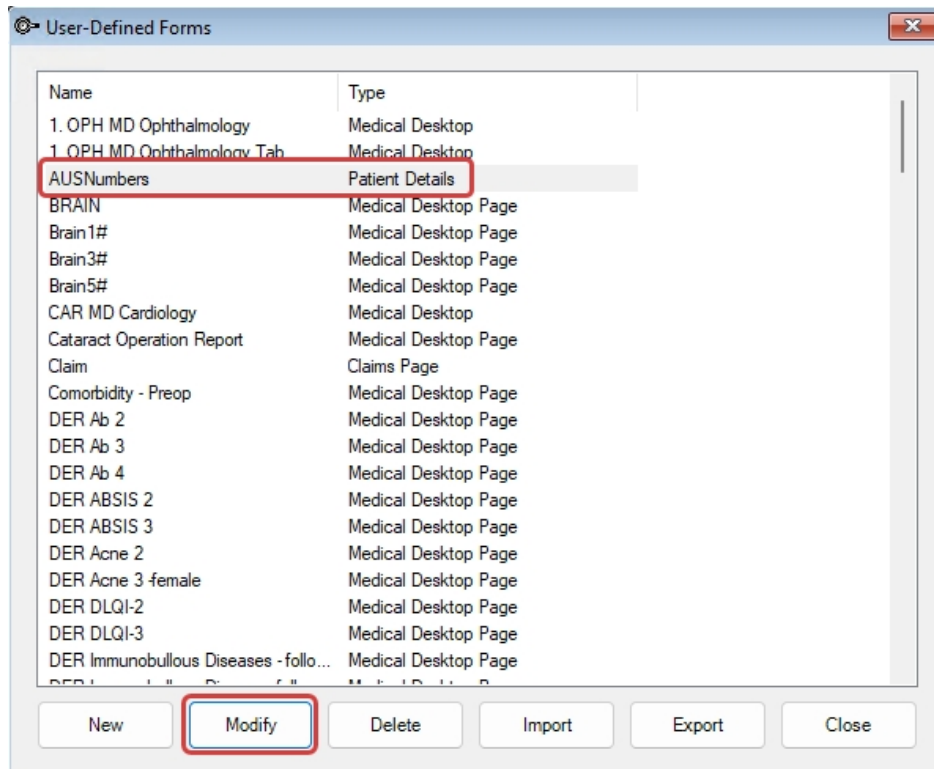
User-Defined Forms

| Name | Type |
|---|---|
| 1. OPH MD Ophthalmology | Medical Desktop |
| 1. OPH MD Ophthalmology Tab | Medical Desktop |
| AUSNumbers | Patient Details |
| BRAIN | Medical Desktop Page |
| Brain1# | Medical Desktop Page |
| Brain3# | Medical Desktop Page |
| Brain5# | Medical Desktop Page |
| CAR MD Cardiology | Medical Desktop |
| Cataract Operation Report | Medical Desktop Page |
| Claim | Claims Page |
| Comorbidity - Preop | Medical Desktop Page |
| DER Ab 2 | Medical Desktop Page |
| DER Ab 3 | Medical Desktop Page |
| DER Ab 4 | Medical Desktop Page |
| DER ABSIS 2 | Medical Desktop Page |
| DER ABSIS 3 | Medical Desktop Page |
| DER Acne 2 | Medical Desktop Page |
| DER Acne 3 -female | Medical Desktop Page |
| DER DLQI-2 | Medical Desktop Page |
| DER DLQI-3 | Medical Desktop Page |
| DER Immunobullous Diseases - follo... | Medical Desktop Page |
| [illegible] | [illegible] |

New Modify Delete Import Export Close